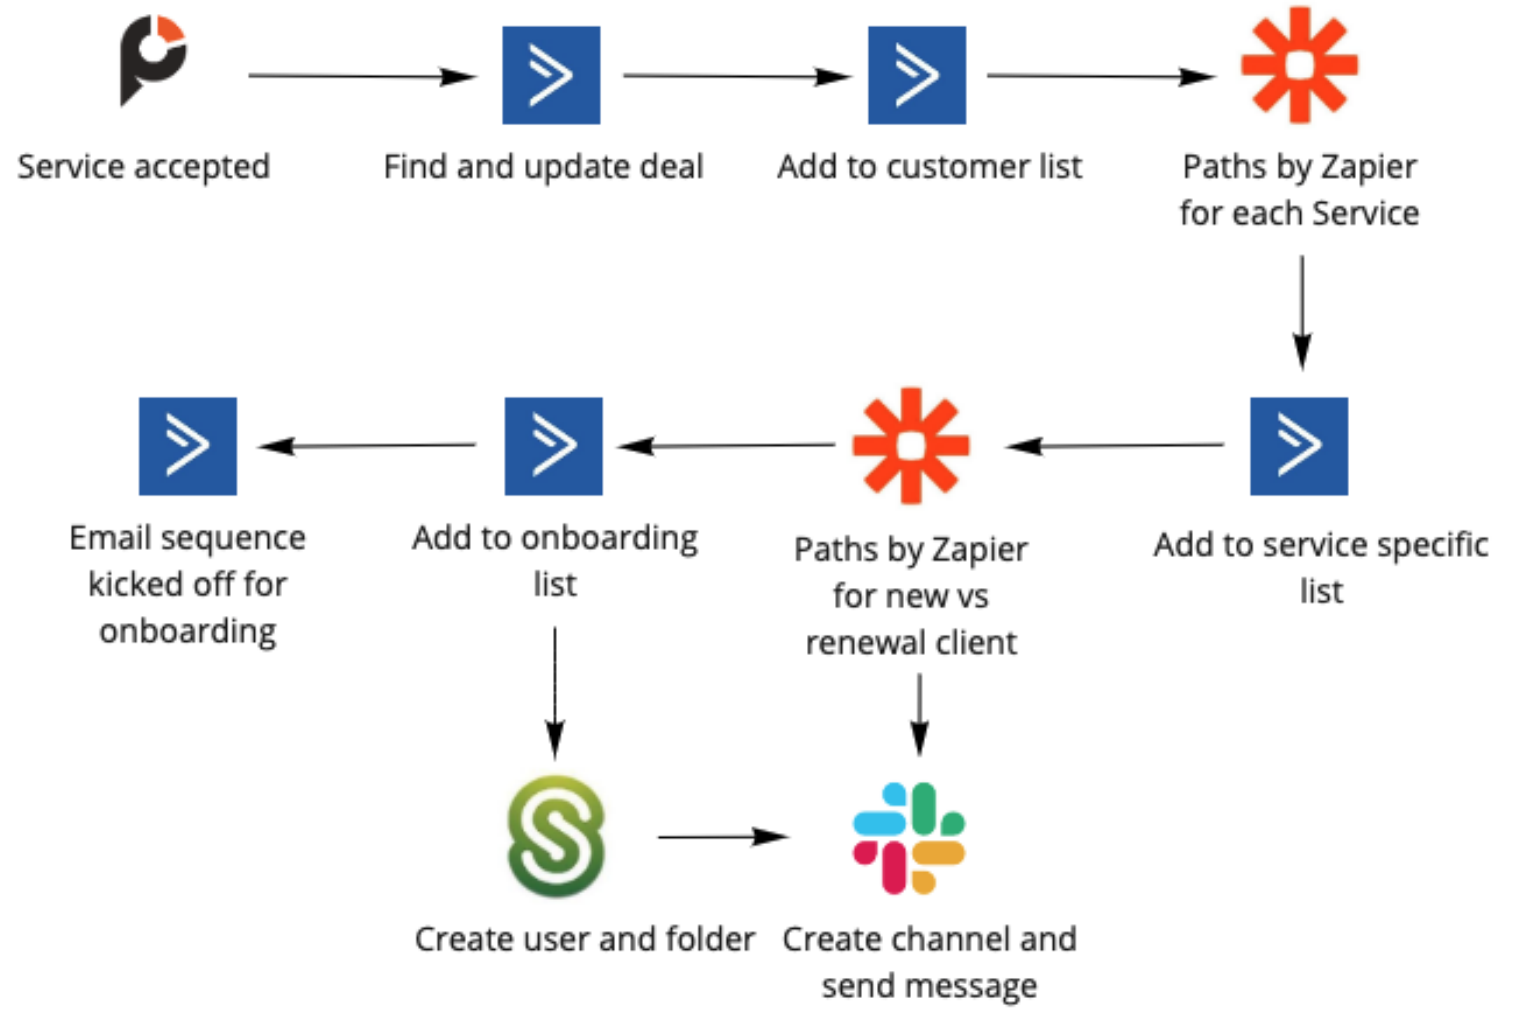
Service accepted

Find and update deal

Add to customer list

Paths by Zapier for each Service

Add to service specific list

Paths by Zapier for new vs renewal client

Add to onboarding list

Email sequence kicked off for onboarding

Create user and folder

Create channel and send message